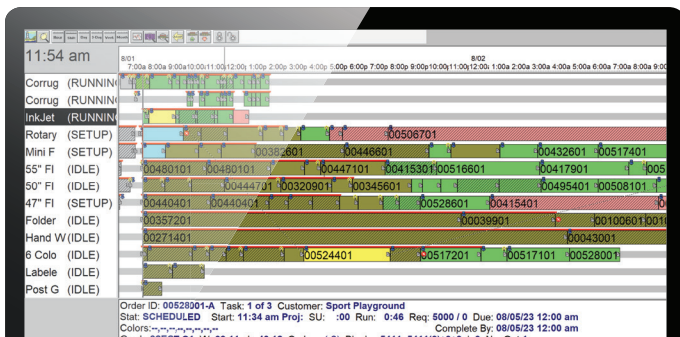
Now 4min 8min 8hr 1Wk Month

11:54 am

8/01
7:00a 8:00a 9:00a 10:00a 11:00a 12:00p 1:00p 2:00p 3:00p 4:00p 5:00p 6:00p 7:00p 8:00p 9:00p 10:00p 11:00p 12:00a

8/02
1:00a 2:00a 3:00a 4:00a 5:00a 6:00a 7:00a 8:00a 9:00a

Corrug (RUNNIN
Corrug (RUNNIN
InkJet (RUNNIN
Rotary (SETUP)
Mini F (SETUP)
55" Fl (IDLE)
50" Fl (IDLE)
47" Fl (SETUP)
Folder (IDLE)
Hand W (IDLE)
6 Colo (IDLE)
Labele (IDLE)
Post G (IDLE)

00506701
00382601 00446601 00432601 00517401
00480101 00480101 00447101 00415301 00516601 00417901 005
00444701 00320901 00345601 00495401 00508101
00440401 00440401 00528601 00415401
00357201 00039901 00100601 0010
00271401 00043001
00524401 00517201 00517101 00528001

Order ID: 00528001-A Task: 1 of 3 Customer: Sport Playground
Stat: SCHEDULED Start: 11:34 am Proj: SU: :00 Run: 0:46 Req: 5000 / 0 Due: 08/05/23 12:00 am
Colors:--,--,--,--,--,--,-- Complete By: 08/05/23 12:00 am